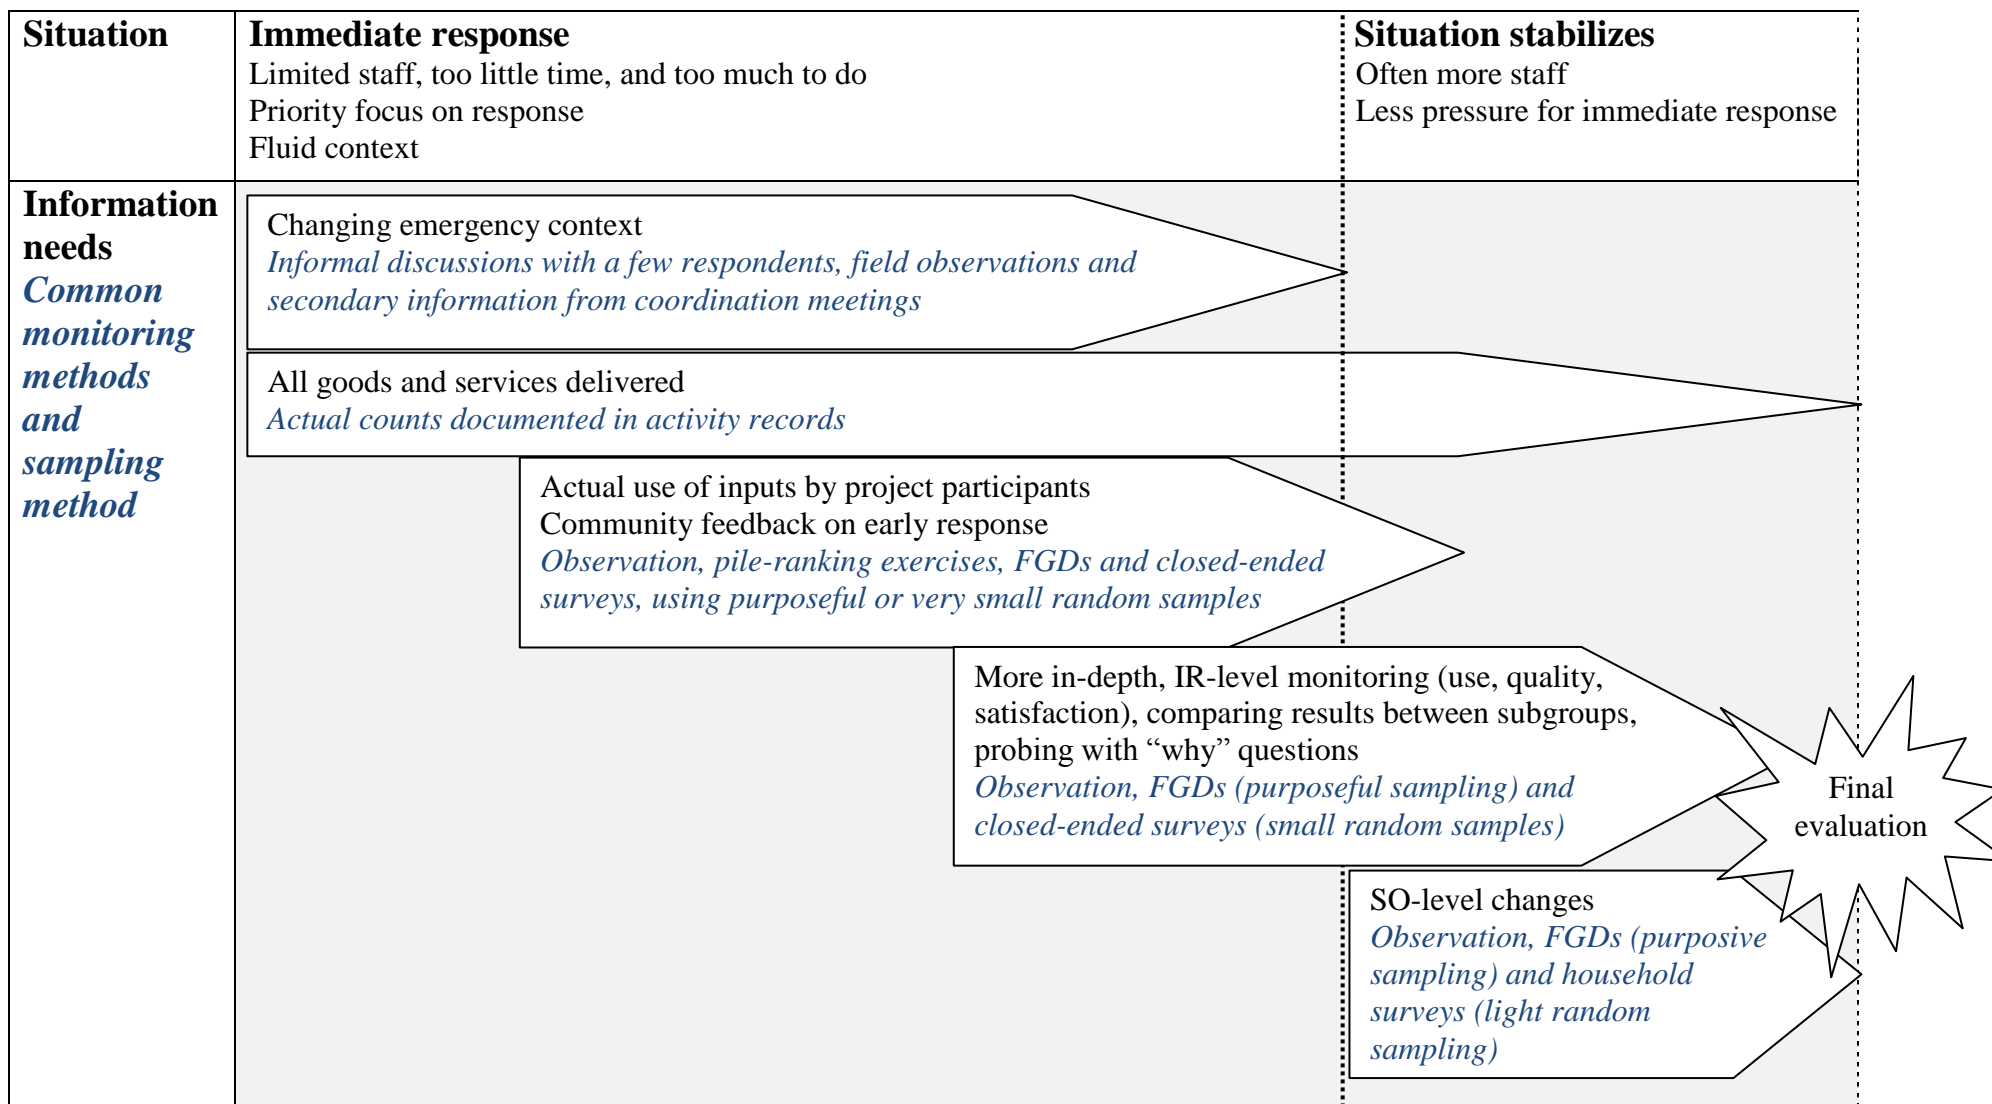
Situation

Immediate response
Limited staff, too little time, and too much to do
Priority focus on response
Fluid context

Situation stabilizes
Often more staff
Less pressure for immediate response

Information needs
Common monitoring methods and sampling method

Changing emergency context
Informal discussions with a few respondents, field observations and secondary information from coordination meetings

All goods and services delivered
Actual counts documented in activity records

Actual use of inputs by project participants
Community feedback on early response
Observation, pile-ranking exercises, FGDs and closed-ended surveys, using purposeful or very small random samples

More in-depth, IR-level monitoring (use, quality, satisfaction), comparing results between subgroups, probing with "why" questions
Observation, FGDs (purposeful sampling) and closed-ended surveys (small random samples)

Final evaluation

SO-level changes
Observation, FGDs (purposive sampling) and household surveys (light random sampling)